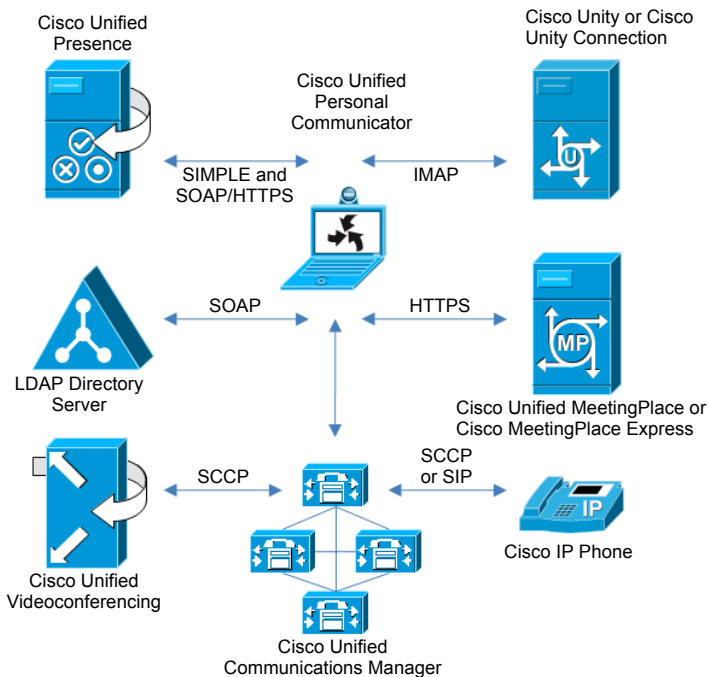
Cisco Unified Presence

Cisco Unity or Cisco Unity Connection

Cisco Unified Personal Communicator

SIMPLE and SOAP/HTTPS

IMAP

U

SOAP

HTTPS

LDAP Directory Server

MP

Cisco Unified MeetingPlace or Cisco MeetingPlace Express

SCCP

SCCP or SIP

IP

Cisco IP Phone

Cisco Unified Videoconferencing

Cisco Unified Communications Manager